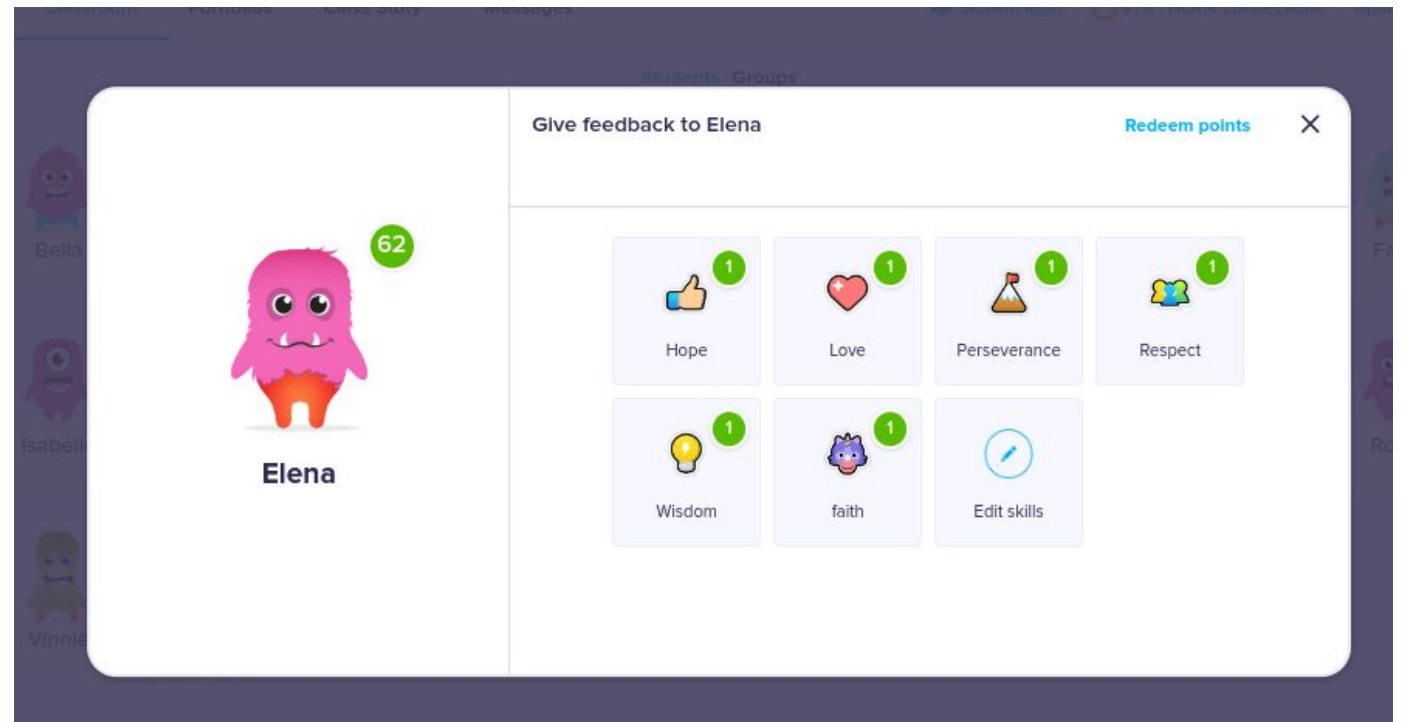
Classroom Portfolios Class Story Messages

Students Groups

Bella

Isabell

Vinnie

Fa

Ro

62

Elena

Give feedback to Elena

Redeem points

×

1
Hope

1
Love

1
Perseverance

1
Respect

1
Wisdom

1
faith

Edit skills